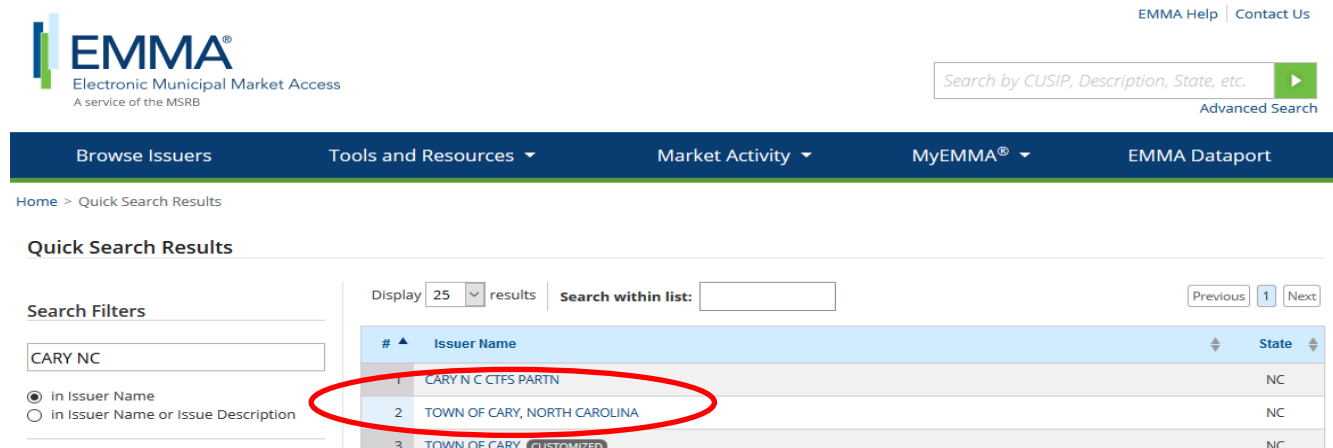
EMMA®
Electronic Municipal Market Access
A service of the MSRB

EMMA Help | Contact Us

Search by CUSIP, Description, State, etc.

Advanced Search

Browse Issuers | Tools and Resources | Market Activity | MyEMMA® | EMMA Dataport

Home > Quick Search Results

Quick Search Results

Search Filters

CARY NC

in Issuer Name
in Issuer Name or Issue Description

Display 25 results Search within list:

Previous 1 Next

| # | Issuer Name | State |
|---|---|---|
| 1 | CARY N C CTFS PARTN | NC |
| 2 | TOWN OF CARY, NORTH CAROLINA | NC |
| 3 | TOWN OF CARY CUSTOMIZED | NC |